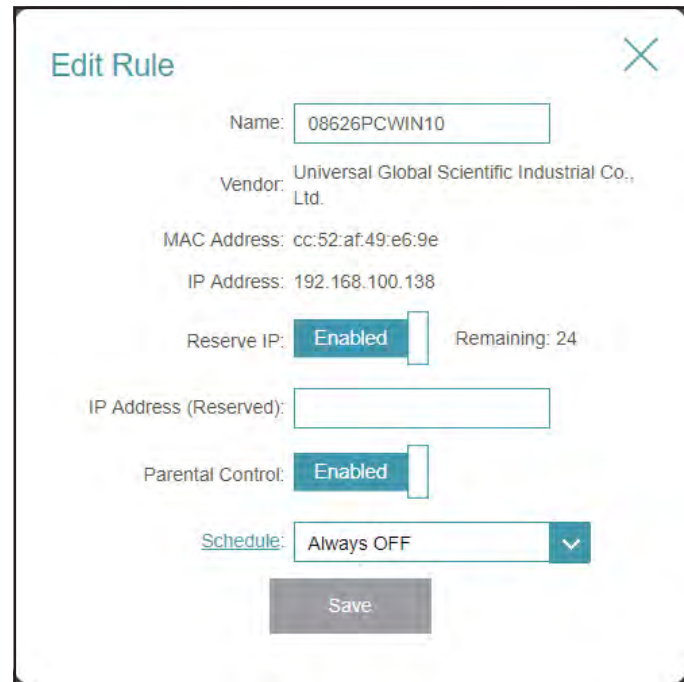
Edit Rule

Name: 08626PCWIN10

Vendor: Universal Global Scientific Industrial Co., Ltd.

MAC Address: cc:52:af:49:e6:9e

IP Address: 192.168.100.138

Reserve IP: Enabled Remaining: 24

IP Address (Reserved):

Parental Control: Enabled

Schedule: Always OFF

Save